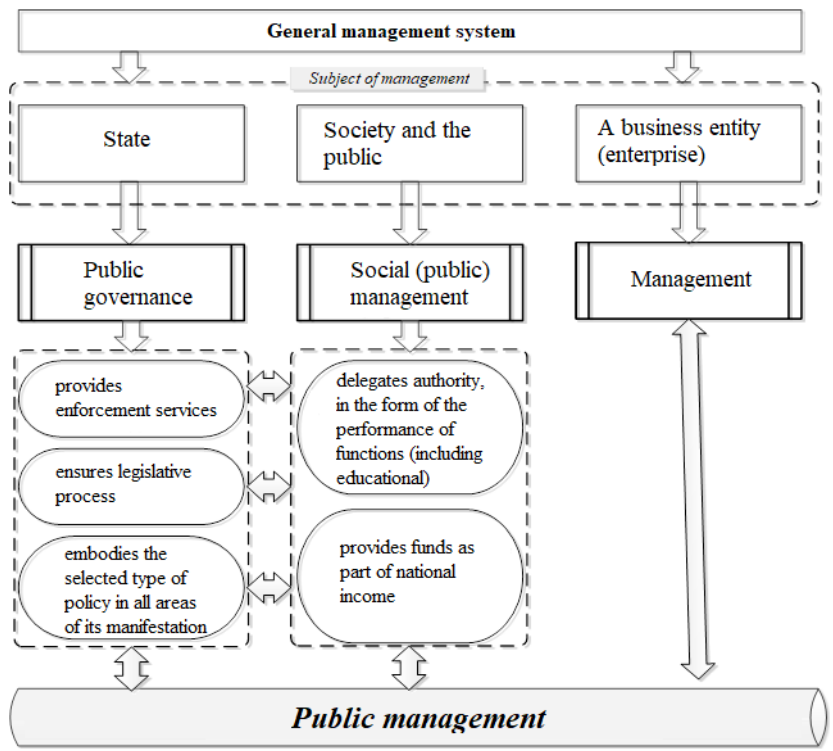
General management system

Subject of management

State

Society and the public

A business entity (enterprise)

Public governance

Social (public) management

Management

provides enforcement services

ensures legislative process

embodies the selected type of policy in all areas of its manifestation

delegates authority, in the form of the performance of functions (including educational)

provides funds as part of national income

Public management